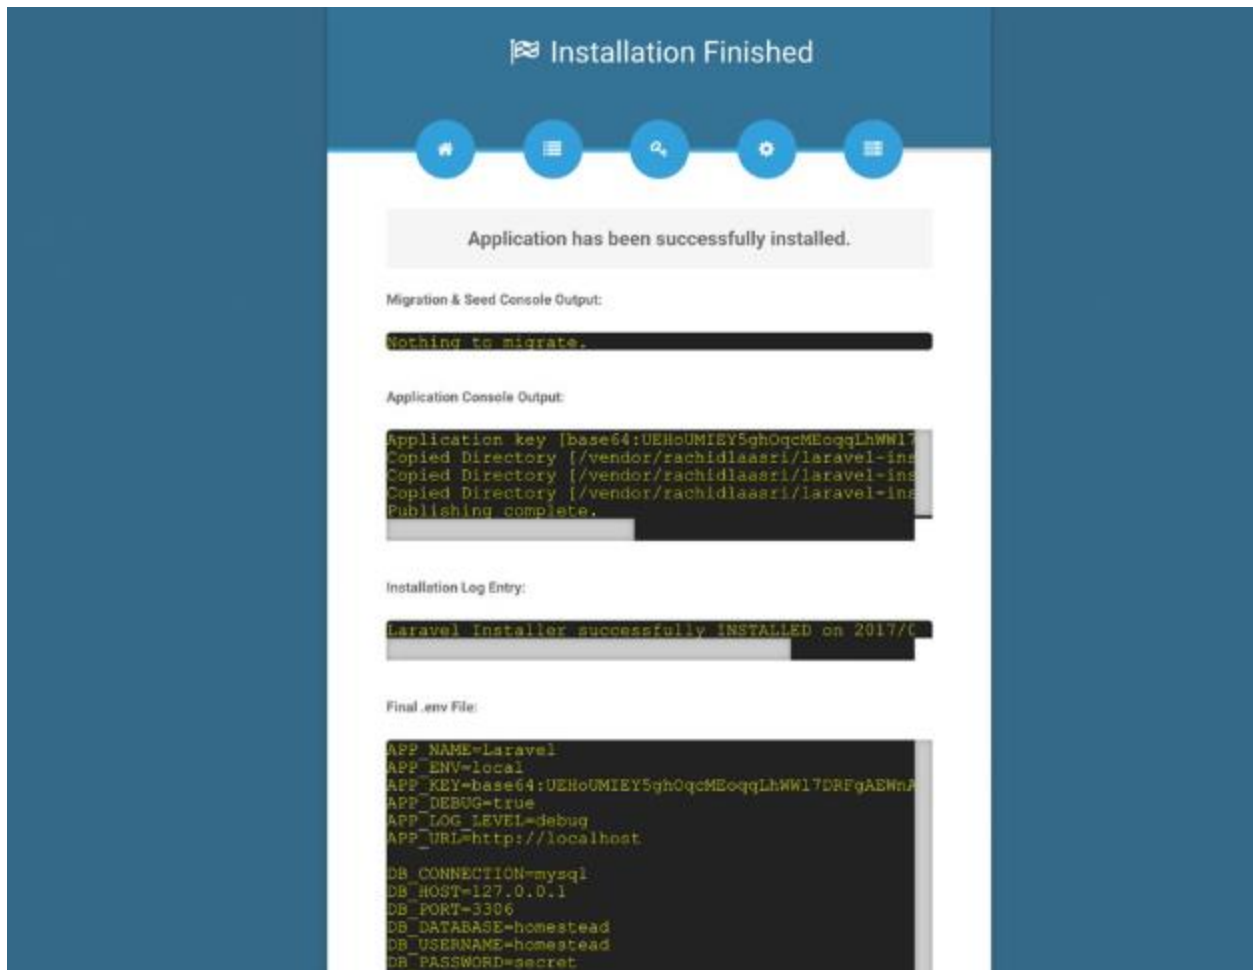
Installation Finished

Application has been successfully installed.

Migration & Seed Console Output:

Nothing to migrate.

Application Console Output:

Application key [base64:UEHoUMIEY5ghOqcMEoqqLhWWl7
Copied Directory [/vendor/rachidlaasri/laravel-ins
Copied Directory [/vendor/rachidlaasri/laravel-ins
Copied Directory [/vendor/rachidlaasri/laravel-ins
Publishing complete.

Installation Log Entry:

Laravel Installer successfully INSTALLED on 2017/(

Final .env File:

APP_NAME=Laravel
APP_ENV=local
APP_KEY=base64:UEHoUMIEY5ghOqcMEoqqLhWWl7DRFgAEWnA
APP_DEBUG=true
APP_LOG_LEVEL=debug
APP_URL=http://localhost

DB_CONNECTION=mysql
DB_HOST=127.0.0.1
DB_PORT=3306
DB_DATABASE=homestead
DB_USERNAME=homestead
DB_PASSWORD=secret